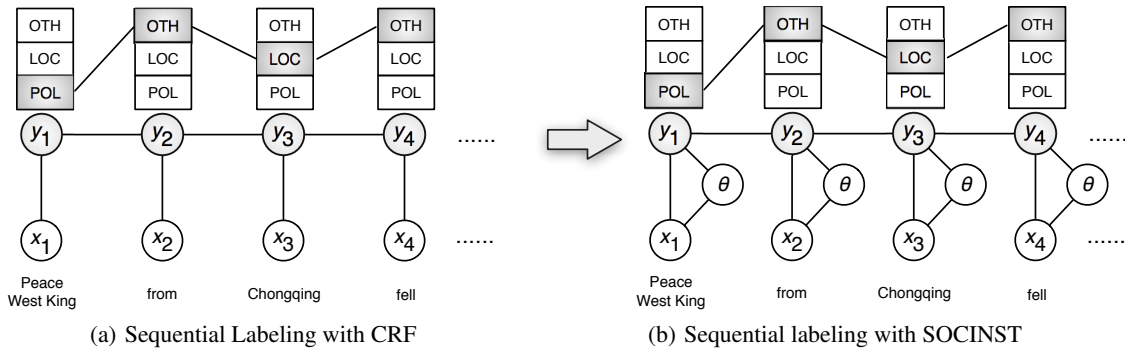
OTH
LOC
POL

OTH
LOC
POL

OTH
LOC
POL

OTH
LOC
POL

$y_1$ $y_2$ $y_3$ $y_4$ ......

$x_1$ $x_2$ $x_3$ $x_4$ ......

Peace West King from Chongqing fell

(a) Sequential Labeling with CRF

OTH
LOC
POL

OTH
LOC
POL

OTH
LOC
POL

OTH
LOC
POL

$y_1$ $y_2$ $y_3$ $y_4$ ......

$\theta$ $\theta$ $\theta$ $\theta$

$x_1$ $x_2$ $x_3$ $x_4$ ......

Peace West King from Chongqing fell

(b) Sequential labeling with SOCINST